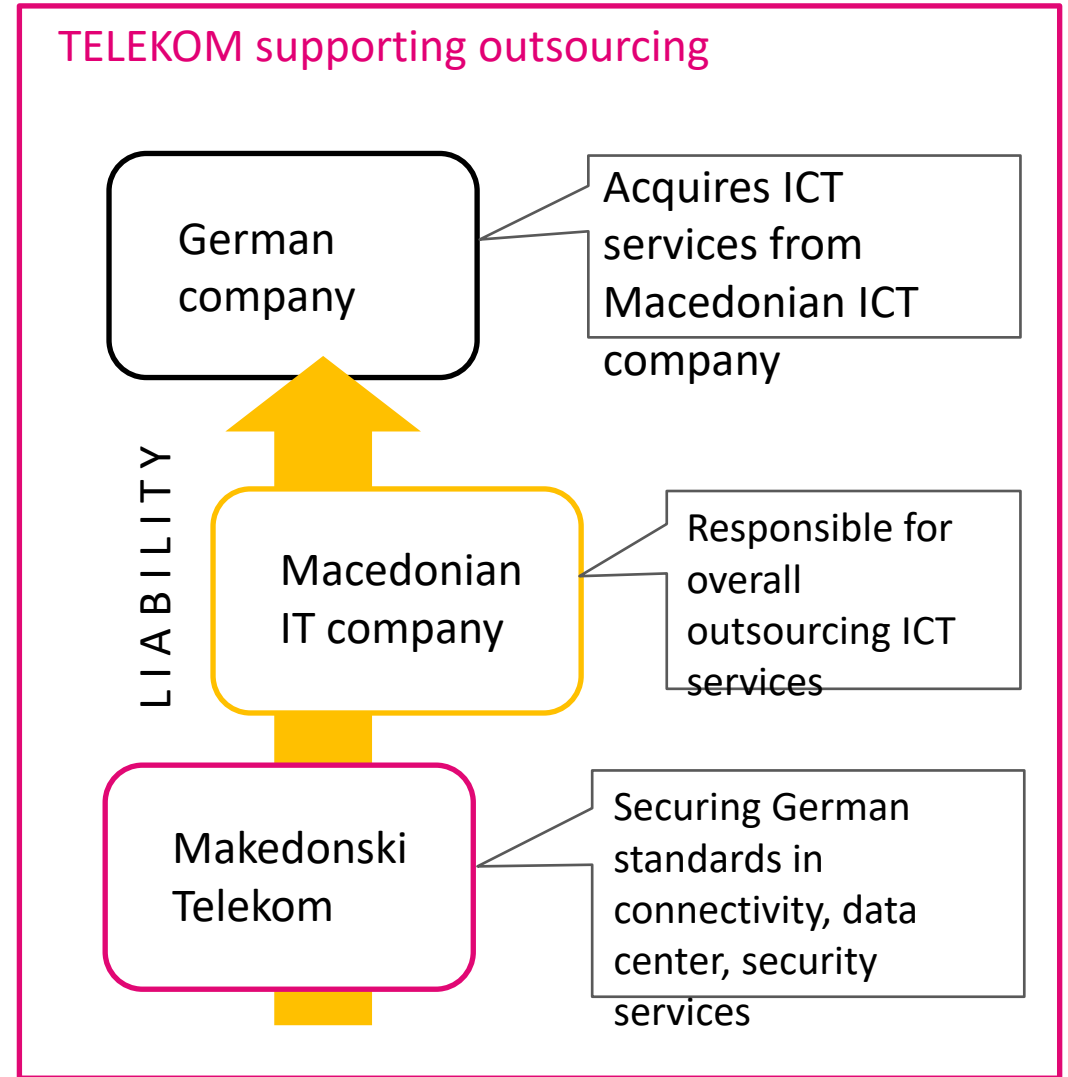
TELEKOM supporting outsourcing

German company

Acquires ICT services from Macedonian ICT company

LIABILITY

Macedonian IT company

Responsible for overall outsourcing ICT services

Makedonski Telekom

Securing German standards in connectivity, data center, security services